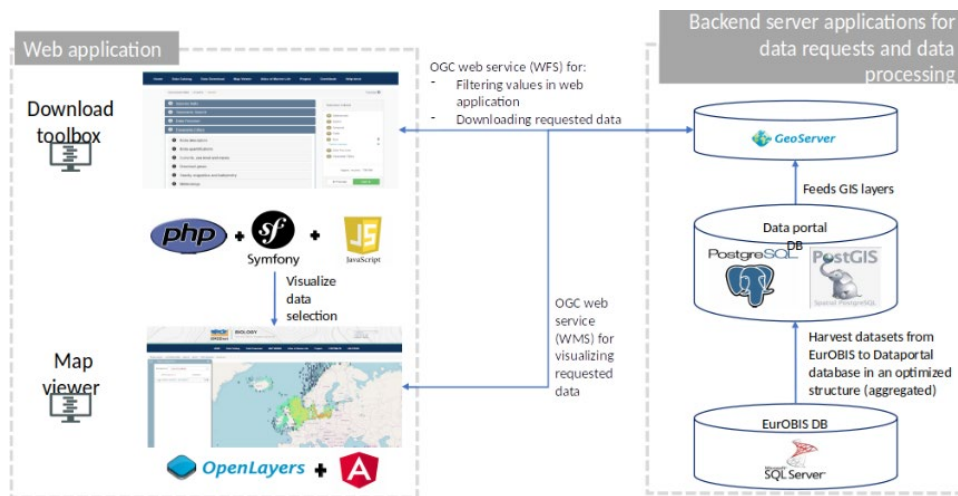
Web application

Download toolbox

php + Symfony + JavaScript

Visualize data selection

Map viewer

OpenLayers +

OGC web service (WFS) for:
- Filtering values in web application
- Downloading requested data

OGC web service (WMS) for visualizing requested data

Backend server applications for data requests and data processing

GeoServer

Feeds GIS layers

Data portal DB

PostgreSQL

PostGIS

Harvest datasets from EurOBIS to Dataportal database in an optimized structure (aggregated)

EurOBIS DB

SQL Server